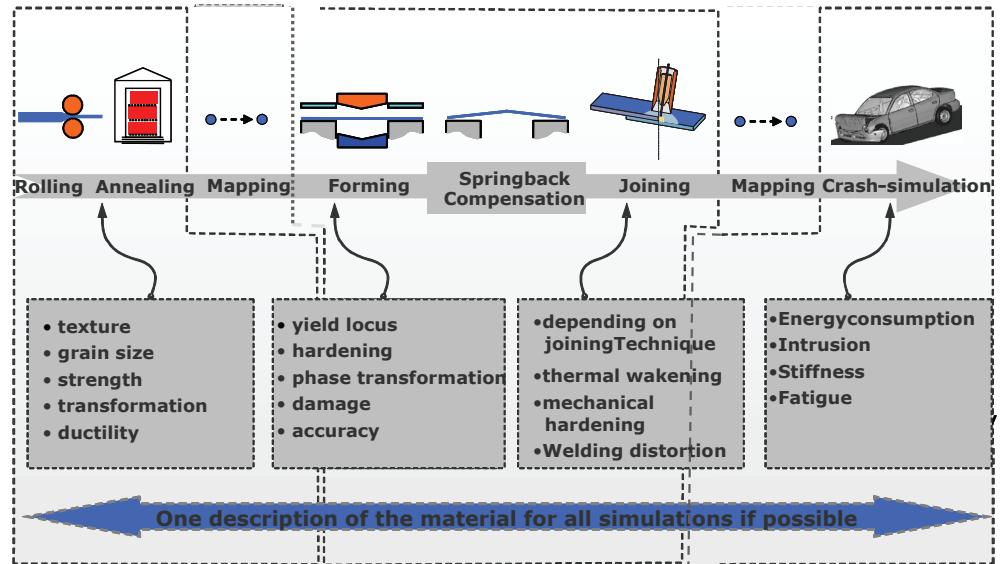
Rolling Annealing Mapping Forming Springback Compensation Joining Mapping Crash-simulation

• texture
• grain size
• strength
• transformation
• ductility

• yield locus
• hardening
• phase transformation
• damage
• accuracy

•depending on joiningTechnique
•thermal wakening
•mechanical hardening
•Welding distortion

•Energyconsumption
•Intrusion
•Stiffness
•Fatigue

One description of the material for all simulations if possible